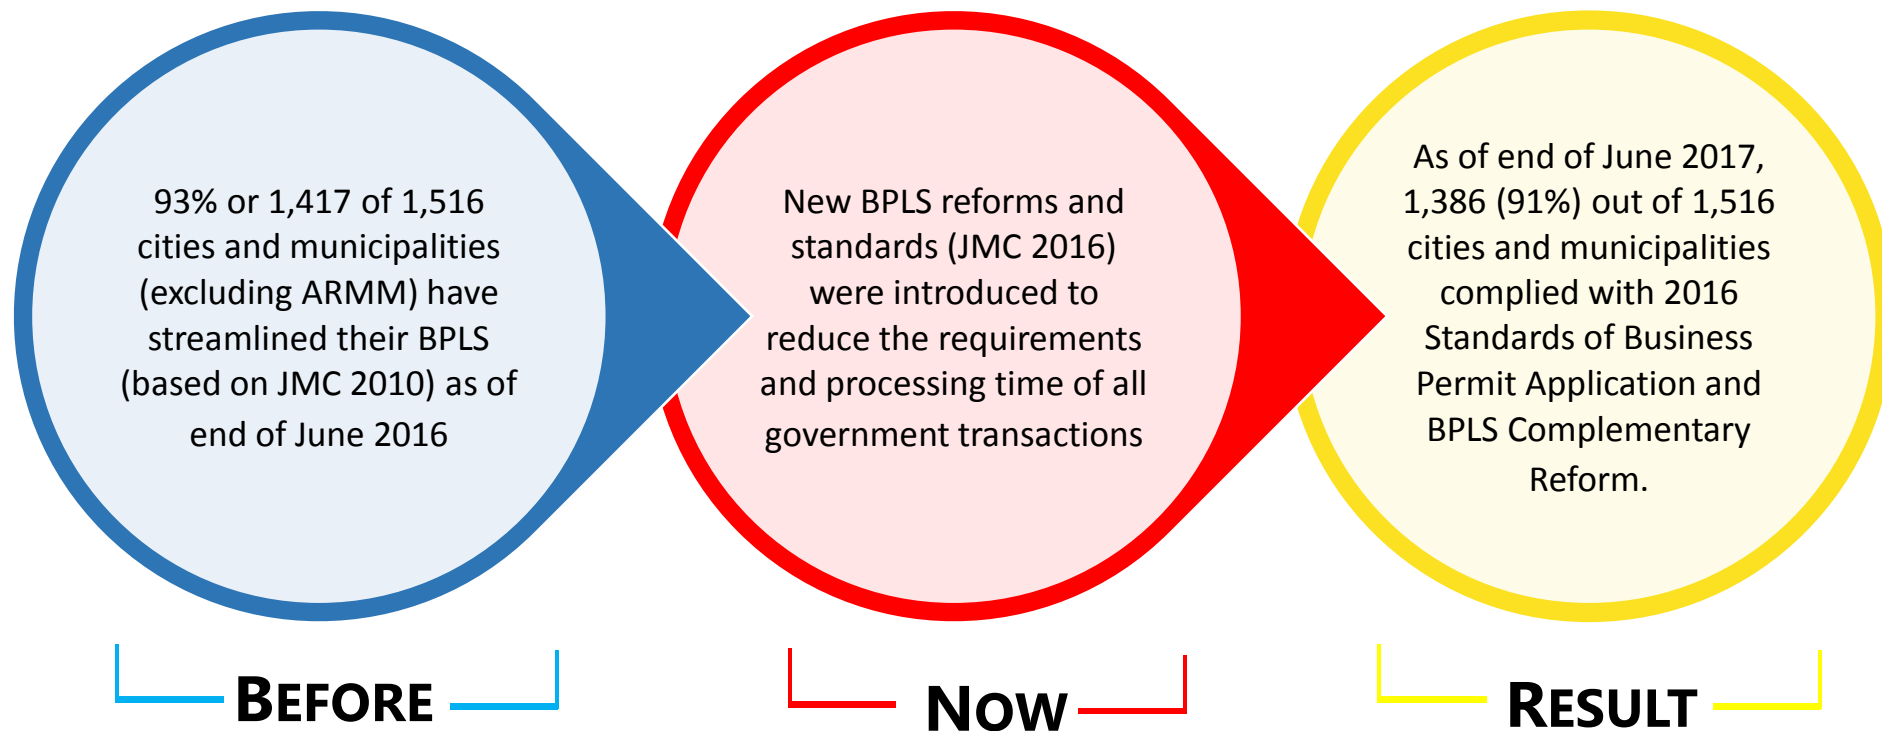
93% or 1,417 of 1,516 cities and municipalities (excluding ARMM) have streamlined their BPLS (based on JMC 2010) as of end of June 2016

New BPLS reforms and standards (JMC 2016) were introduced to reduce the requirements and processing time of all government transactions

As of end of June 2017, 1,386 (91%) out of 1,516 cities and municipalities complied with 2016 Standards of Business Permit Application and BPLS Complementary Reform.

BEFORE

NOW

RESULT